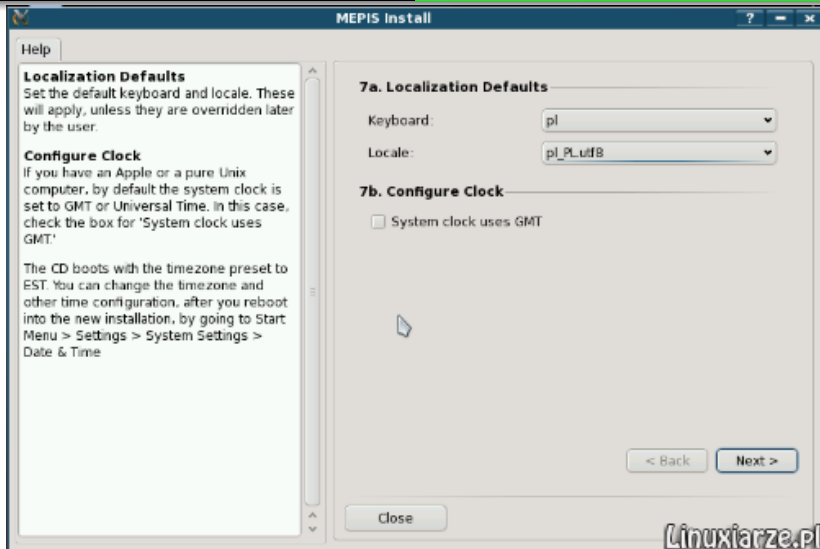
MEPIS Install

? – x

Help

Localization Defaults
Set the default keyboard and locale. These will apply, unless they are overridden later by the user.

Configure Clock
If you have an Apple or a pure Unix computer, by default the system clock is set to GMT or Universal Time. In this case, check the box for 'System clock uses GMT.'

The CD boots with the timezone preset to EST. You can change the timezone and other time configuration, after you reboot into the new installation, by going to Start Menu > Settings > System Settings > Date & Time

7a. Localization Defaults

Keyboard: pl

Locale: pl_PL.utf8

7b. Configure Clock

System clock uses GMT

< Back

Next >

Close

Linuxiarze.pl